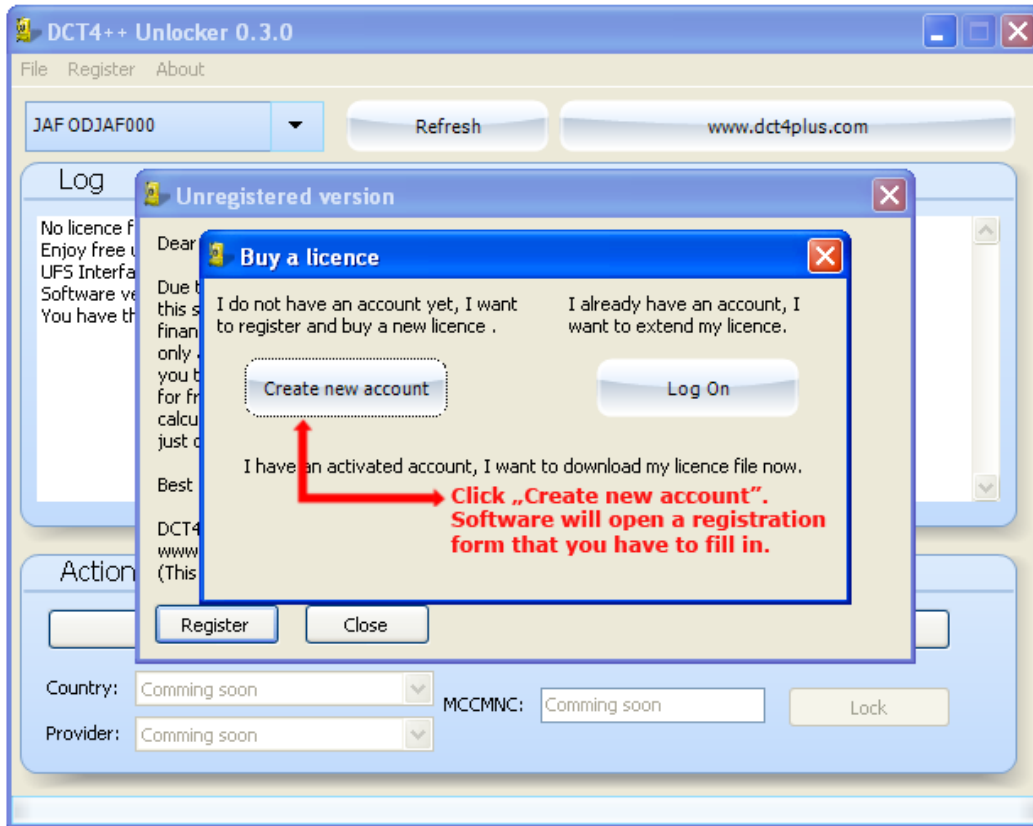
DCT4++ Unlocker 0.3.0

File Register About

JAF ODJAF000

Refresh

www.dct4plus.com

Log

No licence f
Enjoy free u
UFS Interfa
Software ve
You have th

Unregistered version

Dear

Due t
this s
finan
only
you t
for fr
calcu
just c

Best

DCT4
www
(This

Buy a licence

I do not have an account yet, I want to register and buy a new licence .

I already have an account, I want to extend my licence.

Create new account

Log On

I have an activated account, I want to download my licence file now.

Click „Create new account". Software will open a registration form that you have to fill in.

Register

Close

Action

Country: Comming soon

Provider: Comming soon

MCCMNC: Comming soon

Lock